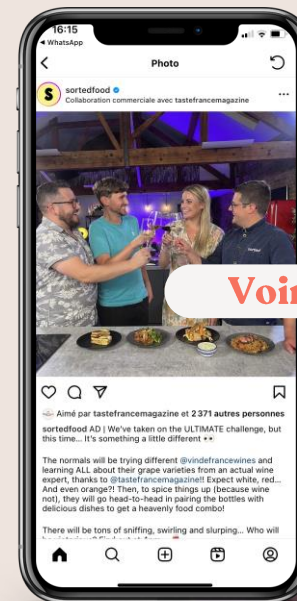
16:15
◂ WhatsApp

Photo

sortedfood
Collaboration commerciale avec tastefrancemagazine

Voir

Aimé par tastefrancemagazine et 2 371 autres personnes

sortedfood AD | We've taken on the ULTIMATE challenge, but this time... It's something a little different 👀

The normals will be trying different @vindefrancewines and learning ALL about their grape varieties from an actual wine expert, thanks to @tastefrancemagazine!! Expect white, red... And even orange?! Then, to spice things up (because wine not), they will go head-to-head in pairing the bottles with delicious dishes to get a heavenly food combo!

There will be tons of sniffing, swirling and slurping... Who will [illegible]